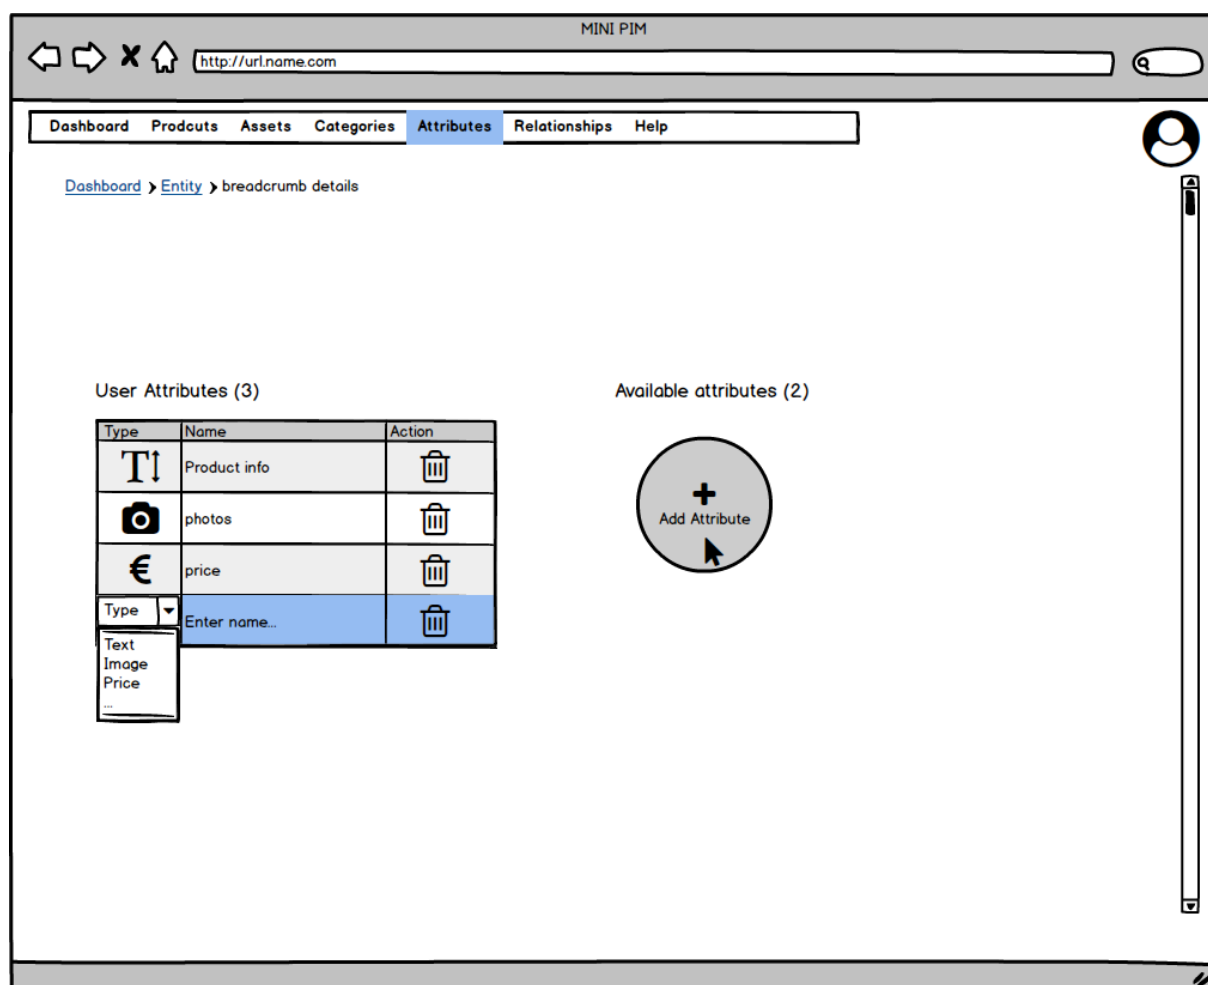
MINI PIM

http://url.name.com

Dashboard Prodcuts Assets Categories Attributes Relationships Help

Dashboard > Entity > breadcrumb details

User Attributes (3)

| Type | Name | Action |
|---|---|---|
| | Product info | |
| | photos | |
| | price | |
| Type | Enter name... | |

Text
Image
Price
...

Available attributes (2)

+
Add Attribute